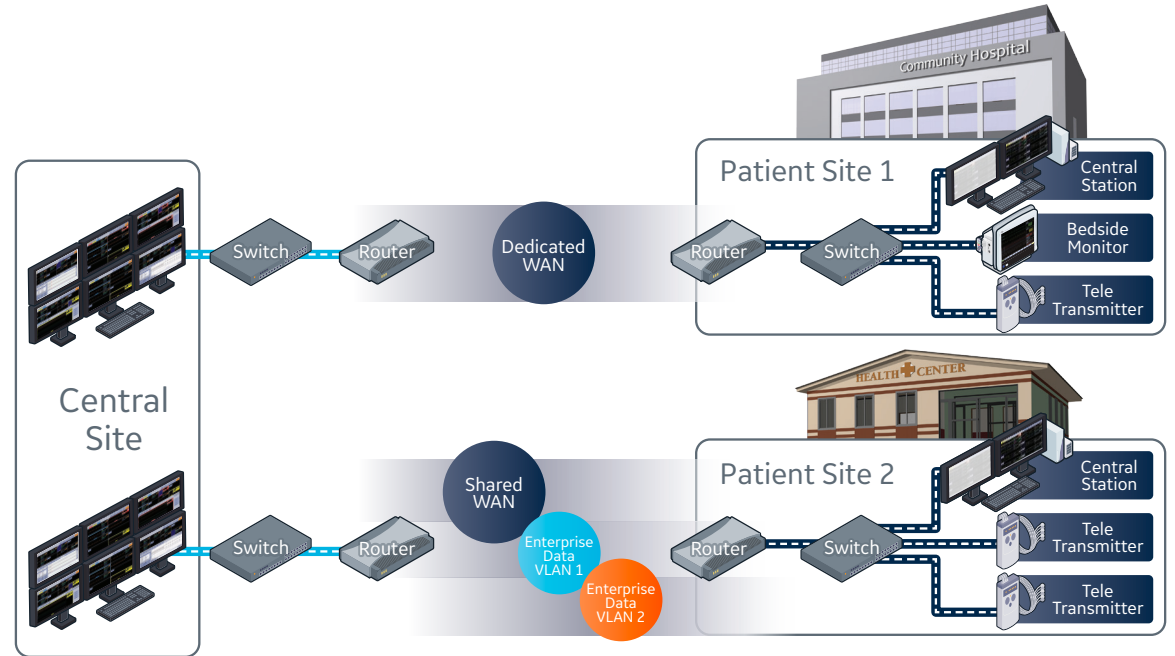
Community Hospital

Patient Site 1

Central Station

Bedside Monitor

Tele Transmitter

Switch

Router

Dedicated WAN

Router

Switch

Central Site

HEALTH CENTER

Patient Site 2

Central Station

Tele Transmitter

Tele Transmitter

Switch

Router

Shared WAN

Enterprise Data VLAN 1

Enterprise Data VLAN 2

Router

Switch